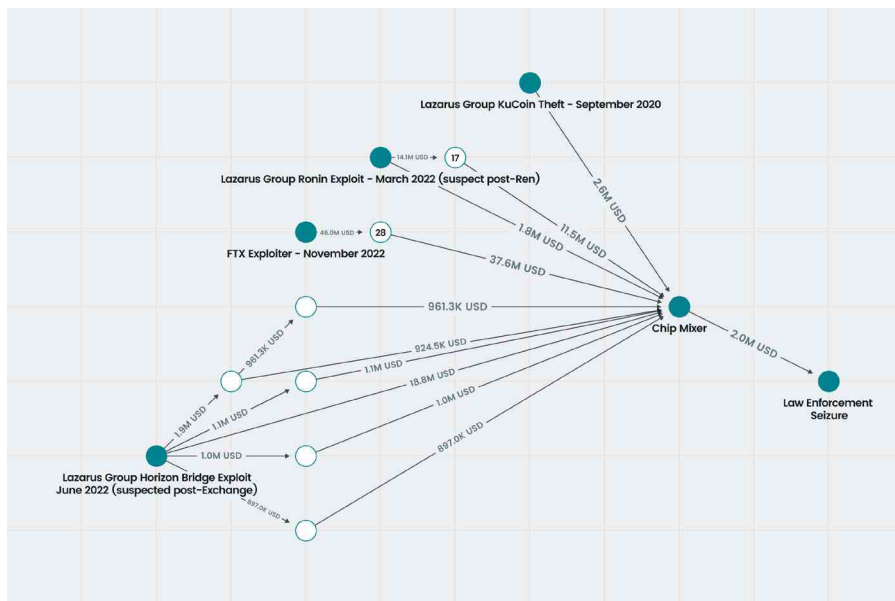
Lazarus Group KuCoin Theft - September 2020

14.1M USD

17

Lazarus Group Ronin Exploit - March 2022 (suspect post-Ren)

2.6M USD

11.5M USD

1.8M USD

46.0M USD

28

FTX Exploiter - November 2022

37.6M USD

961.3K USD

Chip Mixer

961.3K USD

924.5K USD

2.0M USD

1.1M USD

18.8M USD

1.9M USD

1.1M USD

1.0M USD

Law Enforcement Seizure

897.0K USD

1.0M USD

Lazarus Group Horizon Bridge Exploit June 2022 (suspected post-Exchange)

897.0K USD